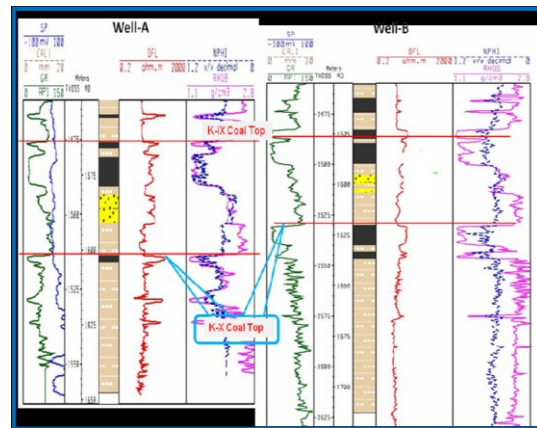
Well-A

SP
-100 mV 100
CALI
0 mm 20
GR
0 API 150

Meters
TVDSS MD

DFL
0.2 ohm.m 2000

NPHI
1.2 v/v decimal 0
RHOB
1.7 g/cm3 2.8

K-IX Coal Top

1575
1600
1625
1650

K-X Coal Top

Well-B

SP
-100 mV 100
CALI
0 mm 20
GR
0 API 150

Meters
TVDSS MD

DFL
0.2 ohm.m 2000

NPHI
1.2 v/v decimal 0
RHOB
1.7 g/cm3 2.8

1475
1500
1525
1550
1575
1600
1625
1650
1675
1700
1725
1750
1775
1800
1825